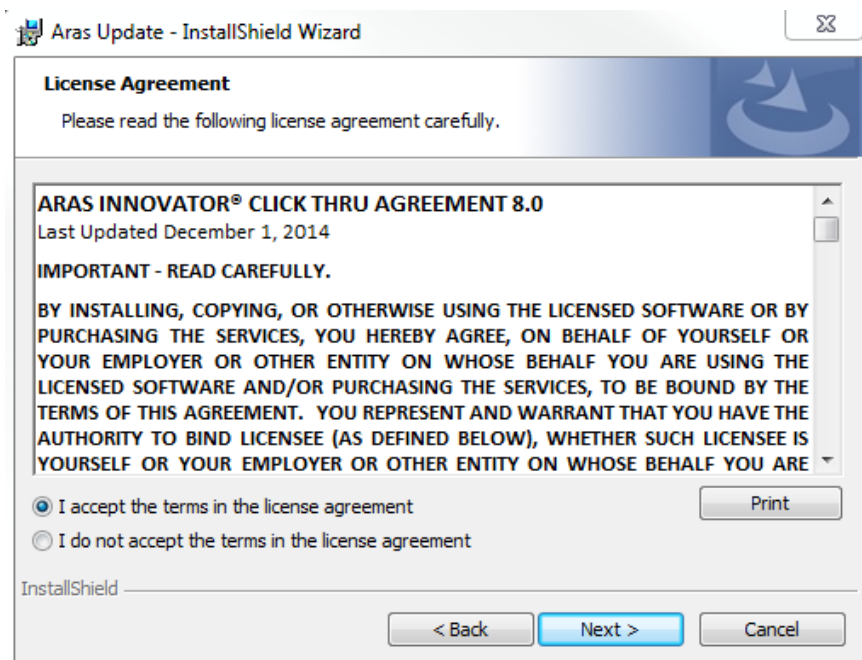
Aras Update - InstallShield Wizard

License Agreement

Please read the following license agreement carefully.

ARAS INNOVATOR® CLICK THRU AGREEMENT 8.0
Last Updated December 1, 2014

IMPORTANT - READ CAREFULLY.

BY INSTALLING, COPYING, OR OTHERWISE USING THE LICENSED SOFTWARE OR BY PURCHASING THE SERVICES, YOU HEREBY AGREE, ON BEHALF OF YOURSELF OR YOUR EMPLOYER OR OTHER ENTITY ON WHOSE BEHALF YOU ARE USING THE LICENSED SOFTWARE AND/OR PURCHASING THE SERVICES, TO BE BOUND BY THE TERMS OF THIS AGREEMENT. YOU REPRESENT AND WARRANT THAT YOU HAVE THE AUTHORITY TO BIND LICENSEE (AS DEFINED BELOW), WHETHER SUCH LICENSEE IS YOURSELF OR YOUR EMPLOYER OR OTHER ENTITY ON WHOSE BEHALF YOU ARE

I accept the terms in the license agreement

Print

I do not accept the terms in the license agreement

InstallShield

< Back

Next >

Cancel